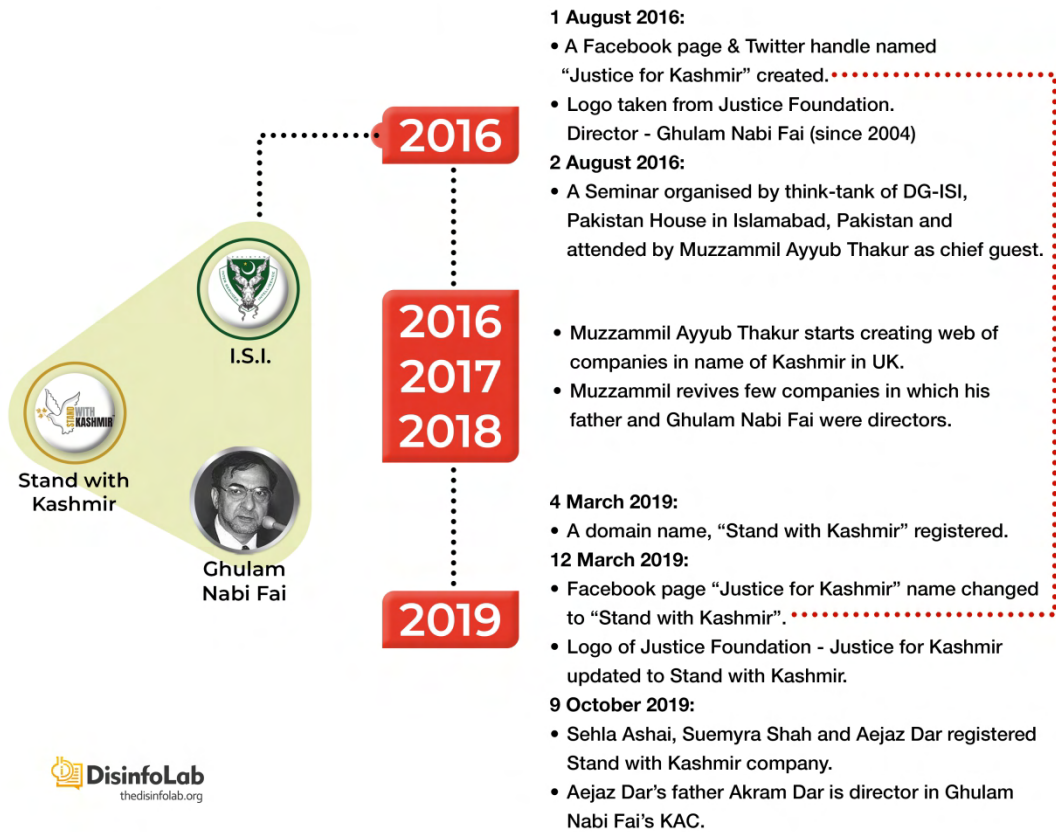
I.S.I.

Stand with Kashmir

Ghulam Nabi Fai

2016

1 August 2016:
• A Facebook page & Twitter handle named "Justice for Kashmir" created.
• Logo taken from Justice Foundation. Director - Ghulam Nabi Fai (since 2004)
2 August 2016:
• A Seminar organised by think-tank of DG-ISI, Pakistan House in Islamabad, Pakistan and attended by Muzzammil Ayyub Thakur as chief guest.

2016
2017
2018

• Muzzammil Ayyub Thakur starts creating web of companies in name of Kashmir in UK.
• Muzzammil revives few companies in which his father and Ghulam Nabi Fai were directors.

2019

4 March 2019:
• A domain name, "Stand with Kashmir" registered.
12 March 2019:
• Facebook page "Justice for Kashmir" name changed to "Stand with Kashmir".
• Logo of Justice Foundation - Justice for Kashmir updated to Stand with Kashmir.
9 October 2019:
• Sehla Ashai, Suemyra Shah and Aejaz Dar registered Stand with Kashmir company.
• Aejaz Dar's father Akram Dar is director in Ghulam Nabi Fai's KAC.

DisinfoLab
thedisinfolab.org